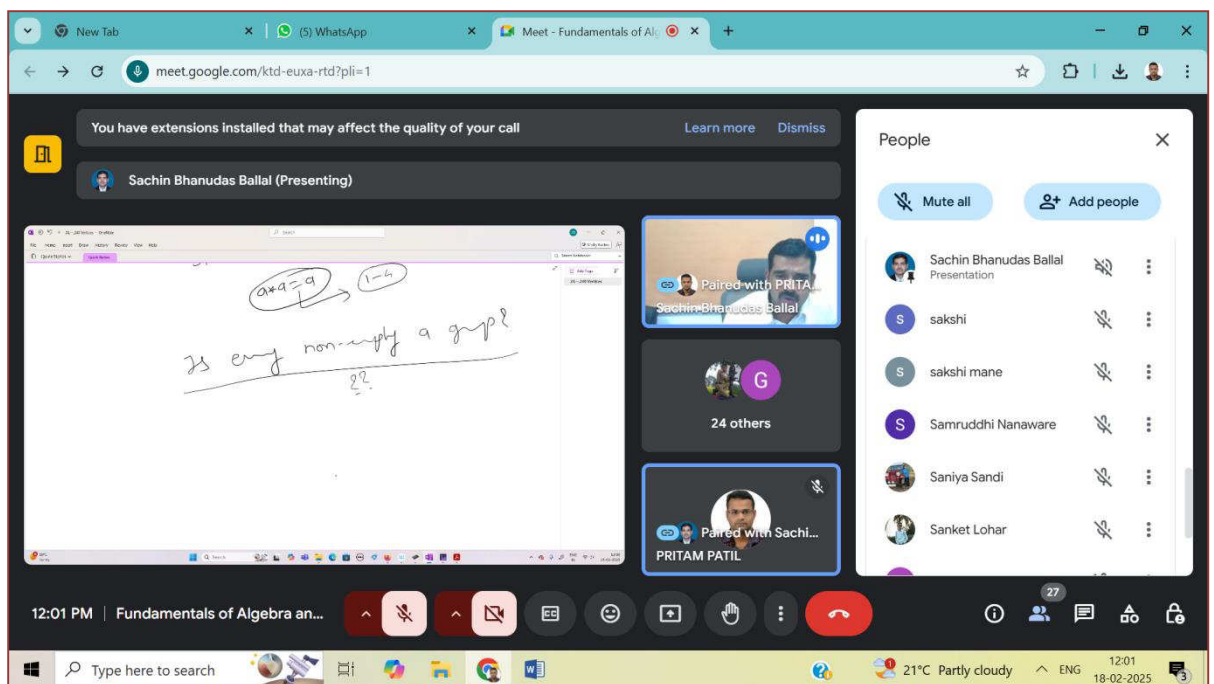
New Tab
(5) WhatsApp
Meet - Fundamentals of Alg
meet.google.com/ktd-euxa-rtd?pli=1

You have extensions installed that may affect the quality of your call
Learn more
Dismiss

Sachin Bhanudas Ballal (Presenting)

$a*a=a$ $\to$ $1-4$

Is every non-empty a group?
??

Paired with PRITA...
Sachin Bhanudas Ballal

G
24 others

Paired with Sachi...
PRITAM PATIL

People
Mute all
Add people
Sachin Bhanudas Ballal
Presentation
sakshi
sakshi mane
Samruddhi Nanaware
Saniya Sandi
Sanket Lohar

12:01 PM | Fundamentals of Algebra an...
27

Type here to search
21°C Partly cloudy
ENG
12:01
18-02-2025